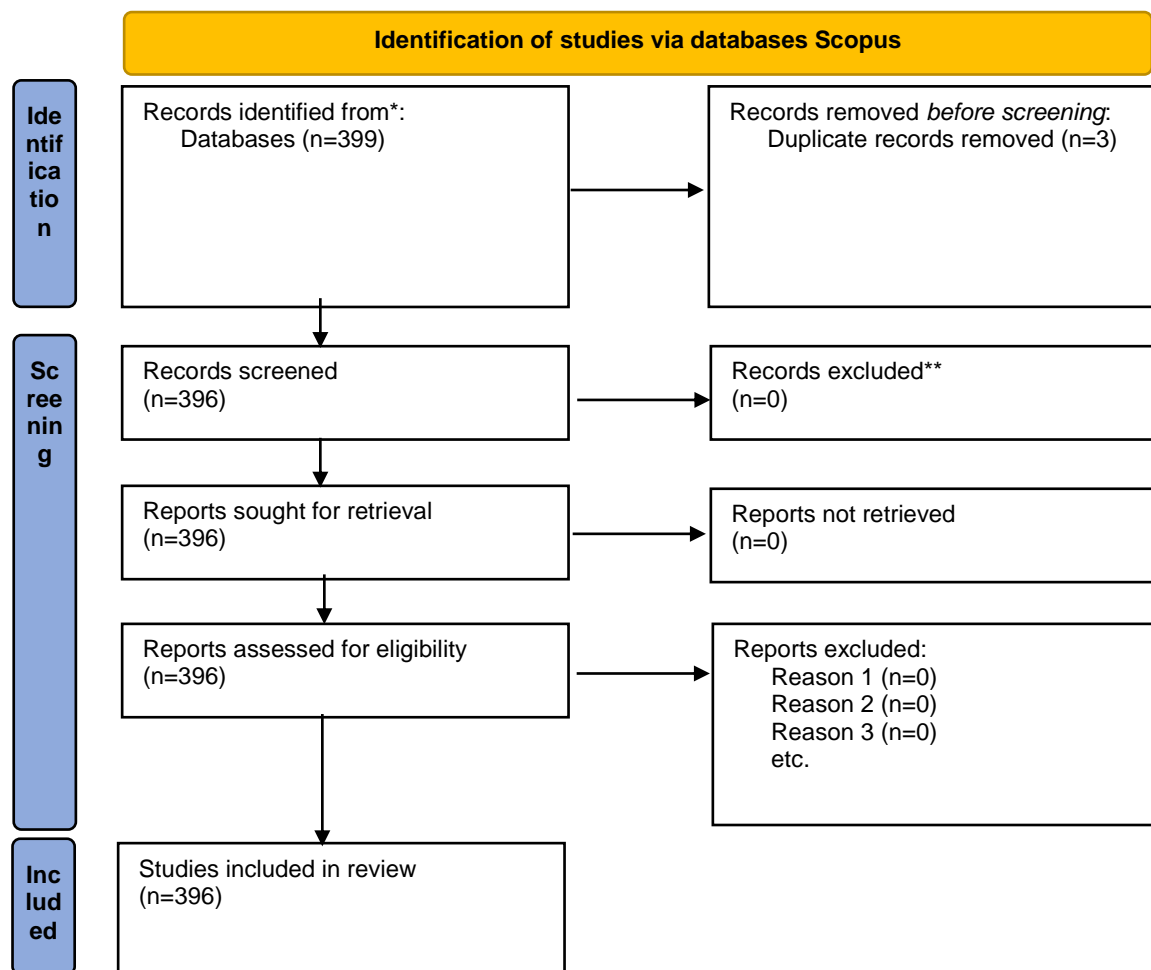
Identification of studies via databases Scopus

Identification

Records identified from*:
Databases (n=399)

Records removed *before screening*:
Duplicate records removed (n=3)

Screening

Records screened
(n=396)

Records excluded**
(n=0)

Reports sought for retrieval
(n=396)

Reports not retrieved
(n=0)

Reports assessed for eligibility
(n=396)

Reports excluded:
Reason 1 (n=0)
Reason 2 (n=0)
Reason 3 (n=0)
etc.

Included

Studies included in review
(n=396)